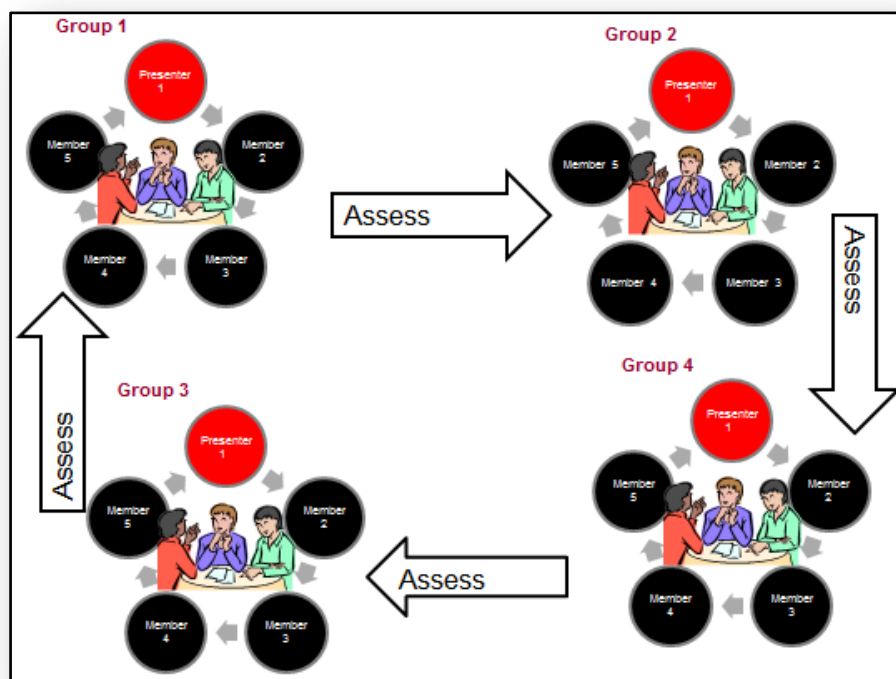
Group 1

Presenter 1

Member 2

Member 3

Member 4

Member 5

Assess

Group 2

Presenter 1

Member 2

Member 3

Member 4

Member 5

Assess

Group 4

Presenter 1

Member 2

Member 3

Member 4

Member 5

Assess

Group 3

Presenter 1

Member 2

Member 3

Member 4

Member 5

Assess